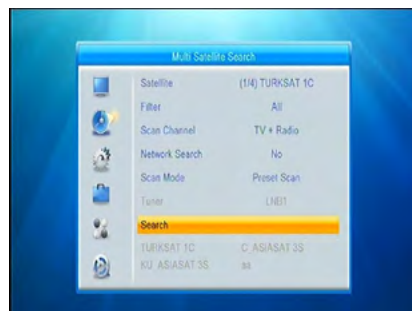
Multi Satellite Search

| | |
|---|---|
| Satellite | (1/4) TURKSAT 1C |
| Filter | All |
| Scan Channel | TV + Radio |
| Network Search | No |
| Scan Mode | Preset Scan |
| Tuner | LNB1 |

Search

TURKSAT 1C C ASIASAT 3S
KU ASIASAT 3S as